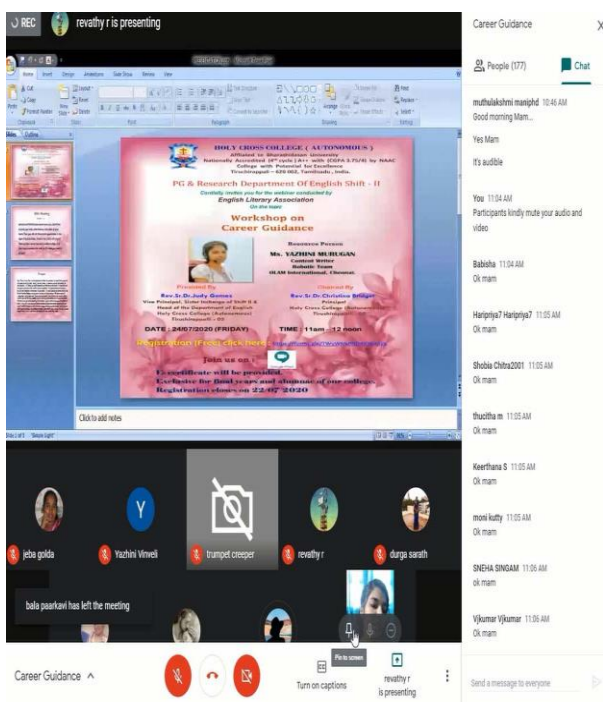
REC

revathy r is presenting

HOLY CROSS COLLEGE ( AUTONOMOUS )

Affiliated to Bharathidasan University

Nationally Accredited (4th cycle) A+ with (CGPA 3.75/4) by NAAC

College with Potential for Excellence

Tiruchirappalli – 620 002, TamilNadu, India.

PG & Research Department Of English Shift - II

Cordially invites you for the webinar conducted by

English Literary Association

On the topic

Workshop on

Career Guidance

Resource Person

Ms. YAZHINI MURUGAN

Content Writer

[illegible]

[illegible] International, Chennai.

Presided By

Rev.Sr.Dr.Judy Gomez

Vice Principal, Sister Incharge of Shift II &

Head of the Department of English

Holy Cross College (Autonomous)

Tiruchirappalli – 02

Chaired By

Rev.Sr.Dr.Christina Bridget

Principal

Holy Cross College (Autonomous)

Tiruchirappalli

DATE : 24/07/2020 (FRIDAY)

TIME : 11am - 12 noon

Registration (Free): click here

Join us on :

E-certificate will be provided.

Exclusive for final years and alumnae of our college.

Registration closes on 22/07/2020

Click to add notes

Career Guidance

People (177)

Chat

muthulakshmi maniphd 10:46 AM
Good morning Mam...

Yes Mam

It's audible

You 11:04 AM
Participants kindly mute your audio and video

Babisha 11:04 AM
Ok mam

Haripriya7 Haripriya7 11:05 AM
Ok mam

Shobia Chitra2001 11:05 AM
Ok mam

thucitha m 11:05 AM
Ok mam

Keerthana S 11:05 AM
Ok mam

moni kutty 11:05 AM
Ok mam

SNEHA SINGAM 11:06 AM
ok mam

Vjkumar Vjkumar 11:06 AM
Ok mam

Send a message to everyone

jeba golda

Yazhini Vinveli

trumpet creeper

revathy r

durga sarath

bala paarkavi has left the meeting

Pin to screen

Career Guidance

Turn on captions

revathy r is presenting